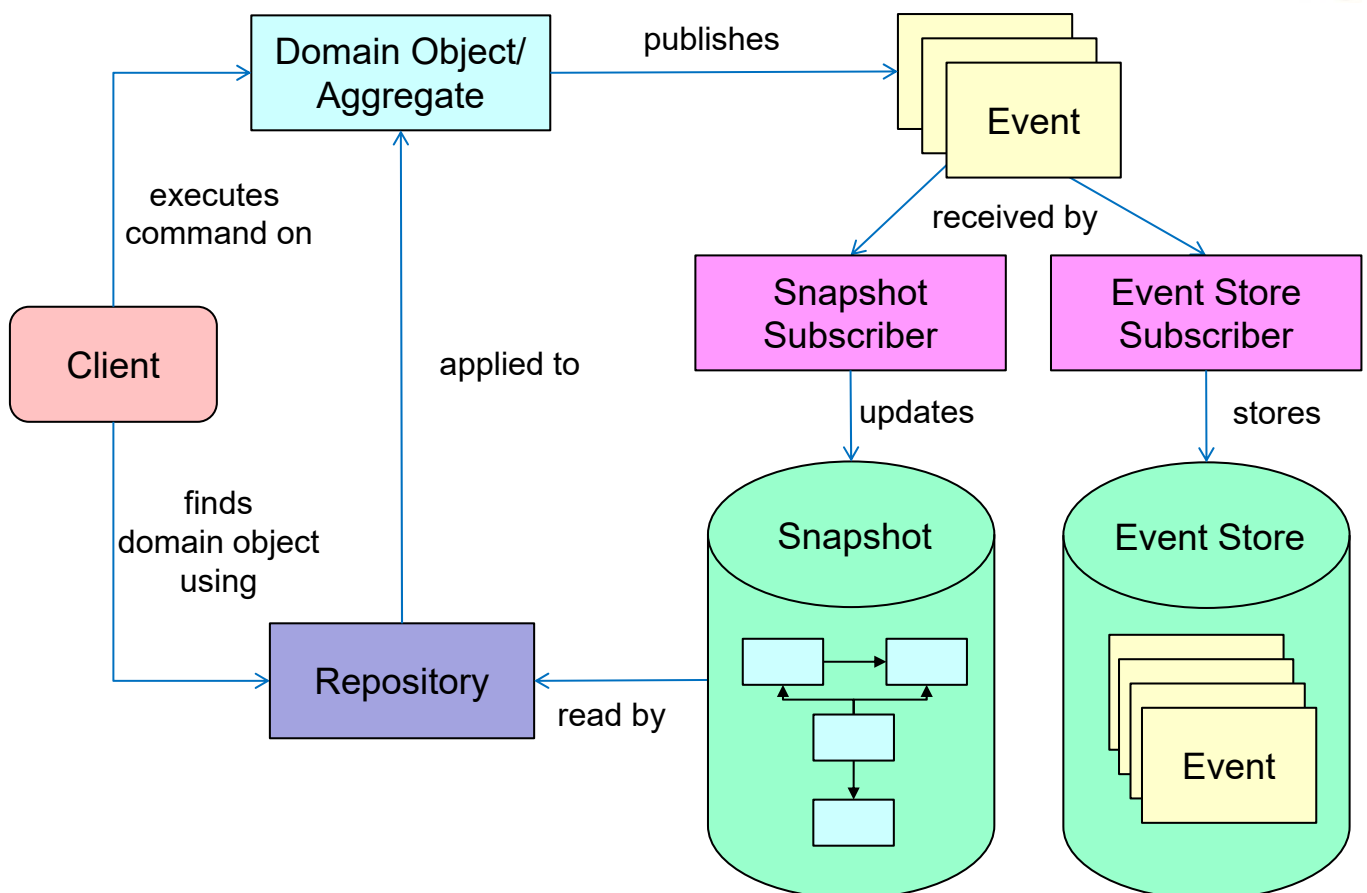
Domain Object/ Aggregate

publishes

Event

executes command on

received by

Snapshot Subscriber

Event Store Subscriber

Client

applied to

updates

stores

finds domain object using

Snapshot

Event Store

Repository

read by

Event